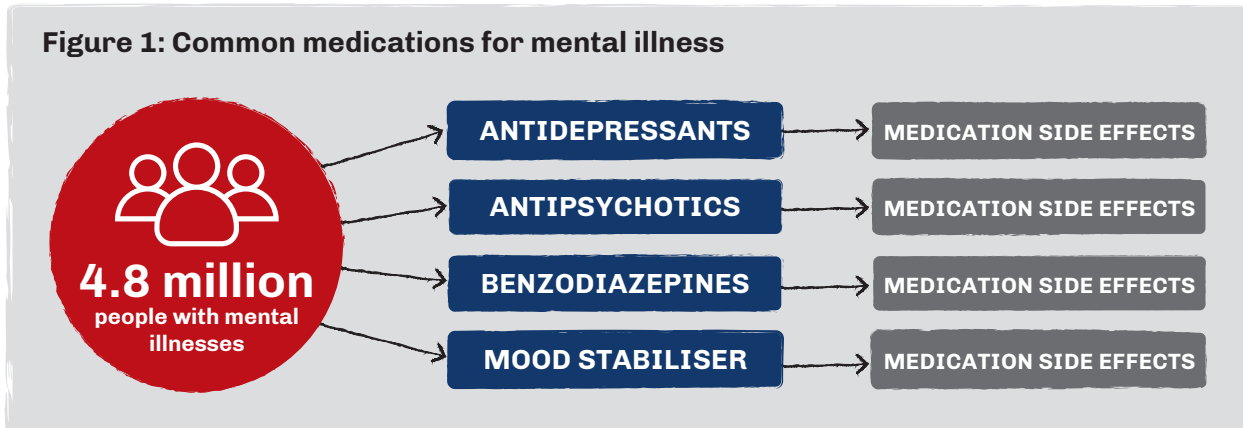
Figure 1: Common medications for mental illness

4.8 million
people with mental illnesses

ANTIDEPRESSANTS
MEDICATION SIDE EFFECTS

ANTIPSYCHOTICS
MEDICATION SIDE EFFECTS

BENZODIAZEPINES
MEDICATION SIDE EFFECTS

MOOD STABILISER
MEDICATION SIDE EFFECTS